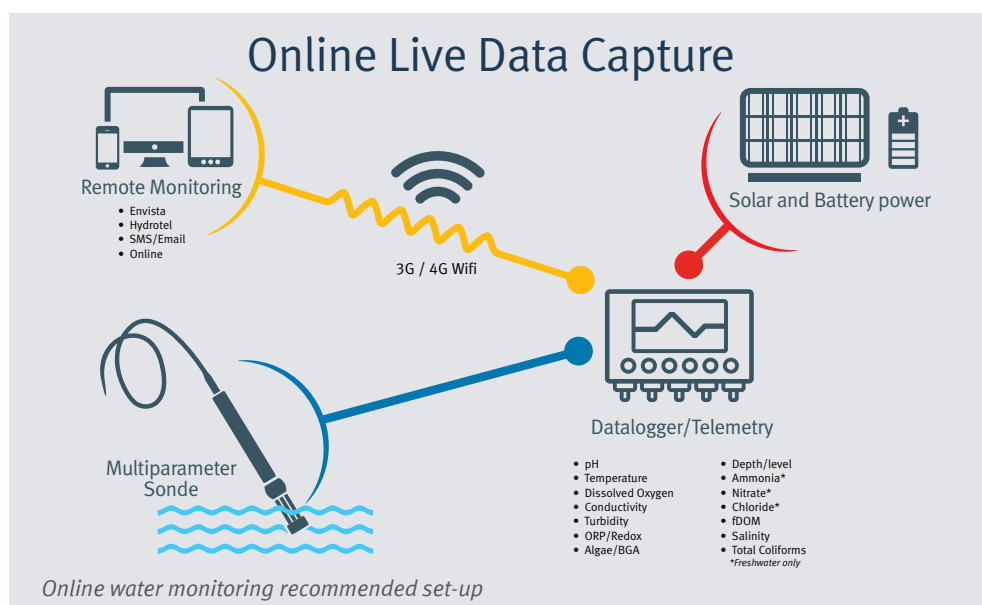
Online Live Data Capture

Remote Monitoring
- Envista
- Hydrotel
- SMS/Email
- Online

3G / 4G Wifi

Solar and Battery power

Multiparameter Sonde

Datalogger/Telemetry

- pH
- Temperature
- Dissolved Oxygen
- Conductivity
- Turbidity
- ORP/Redox
- Algae/BGA

- Depth/level
- Ammonia*
- Nitrate*
- Chloride*
- fDOM
- Salinity
- Total Coliforms
*Freshwater only

Online water monitoring recommended set-up